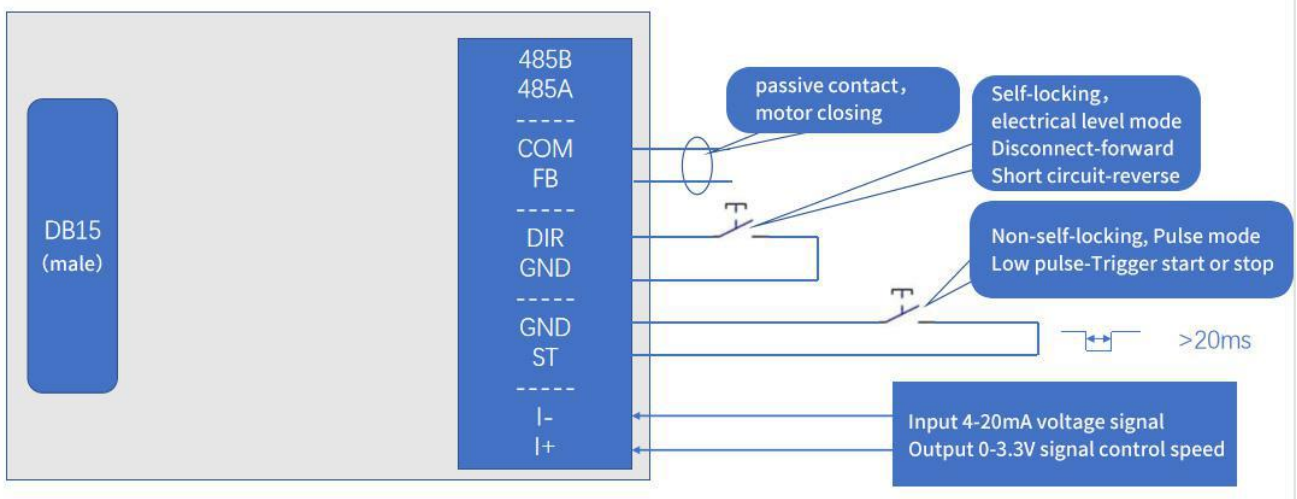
DB15
(male)

485B
485A
-----
COM
FB
-----
DIR
GND
-----
GND
ST
-----
I-
I+

passive contact, motor closing

Self-locking, electrical level mode
Disconnect-forward
Short circuit-reverse

Non-self-locking, Pulse mode
Low pulse-Trigger start or stop

>20ms

Input 4-20mA voltage signal
Output 0-3.3V signal control speed